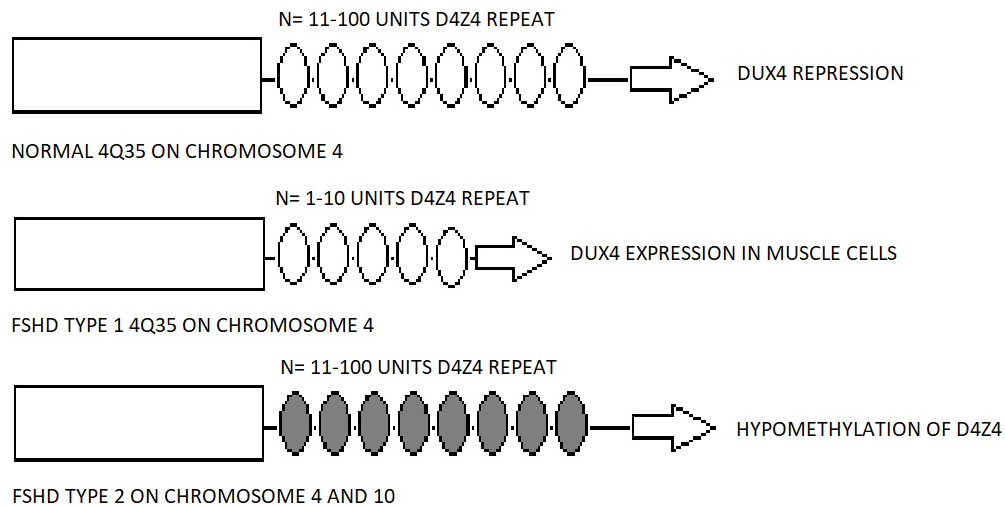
N= 11-100 UNITS D4Z4 REPEAT

DUX4 REPRESSION

NORMAL 4Q35 ON CHROMOSOME 4

N= 1-10 UNITS D4Z4 REPEAT

DUX4 EXPRESSION IN MUSCLE CELLS

FSHD TYPE 1 4Q35 ON CHROMOSOME 4

N= 11-100 UNITS D4Z4 REPEAT

HYPOMETHYLATION OF D4Z4

FSHD TYPE 2 ON CHROMOSOME 4 AND 10